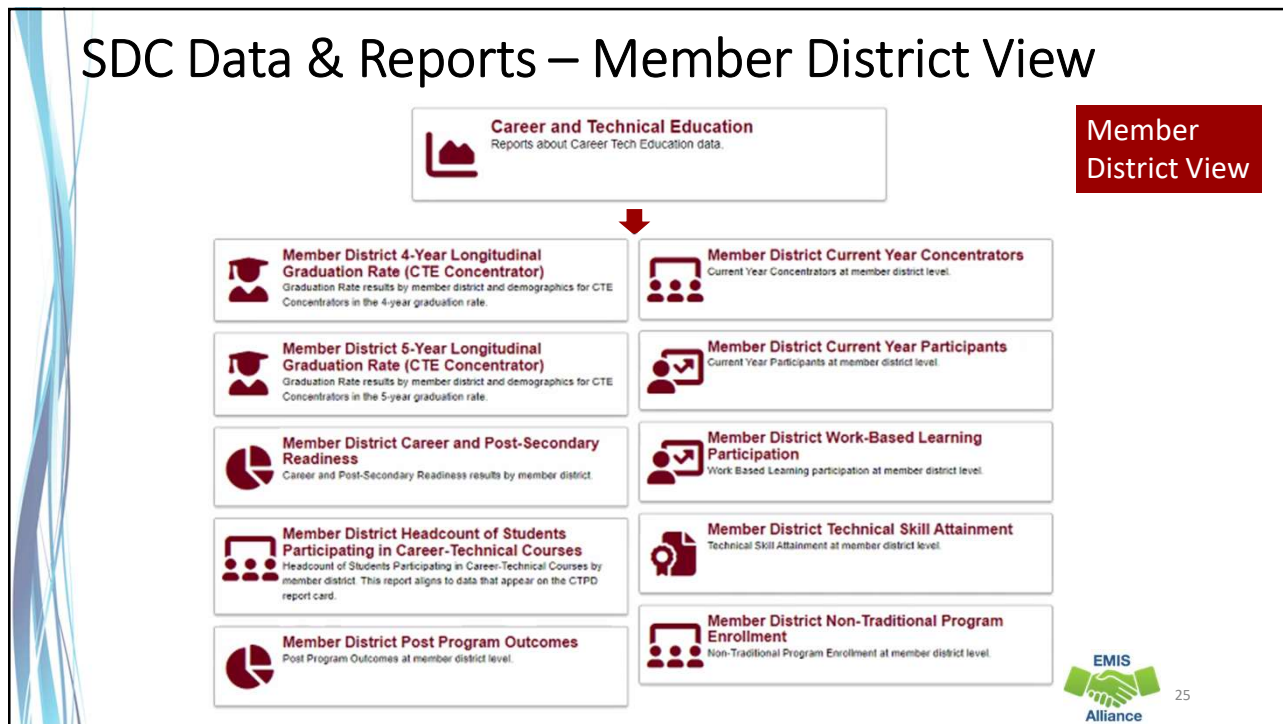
SDC Data & Reports – Member District View

Member District View

Career and Technical Education
Reports about Career Tech Education data.

Member District 4-Year Longitudinal Graduation Rate (CTE Concentrator)
Graduation Rate results by member district and demographics for CTE Concentrators in the 4-year graduation rate.

Member District 5-Year Longitudinal Graduation Rate (CTE Concentrator)
Graduation Rate results by member district and demographics for CTE Concentrators in the 5-year graduation rate.

Member District Career and Post-Secondary Readiness
Career and Post-Secondary Readiness results by member district.

Member District Headcount of Students Participating in Career-Technical Courses
Headcount of Students Participating in Career-Technical Courses by member district. This report aligns to data that appear on the CTPD report card.

Member District Post Program Outcomes
Post Program Outcomes at member district level.

Member District Current Year Concentrators
Current Year Concentrators at member district level.

Member District Current Year Participants
Current Year Participants at member district level.

Member District Work-Based Learning Participation
Work Based Learning participation at member district level.

Member District Technical Skill Attainment
Technical Skill Attainment at member district level.

Member District Non-Traditional Program Enrollment
Non-Traditional Program Enrollment at member district level.

EMIS Alliance

25